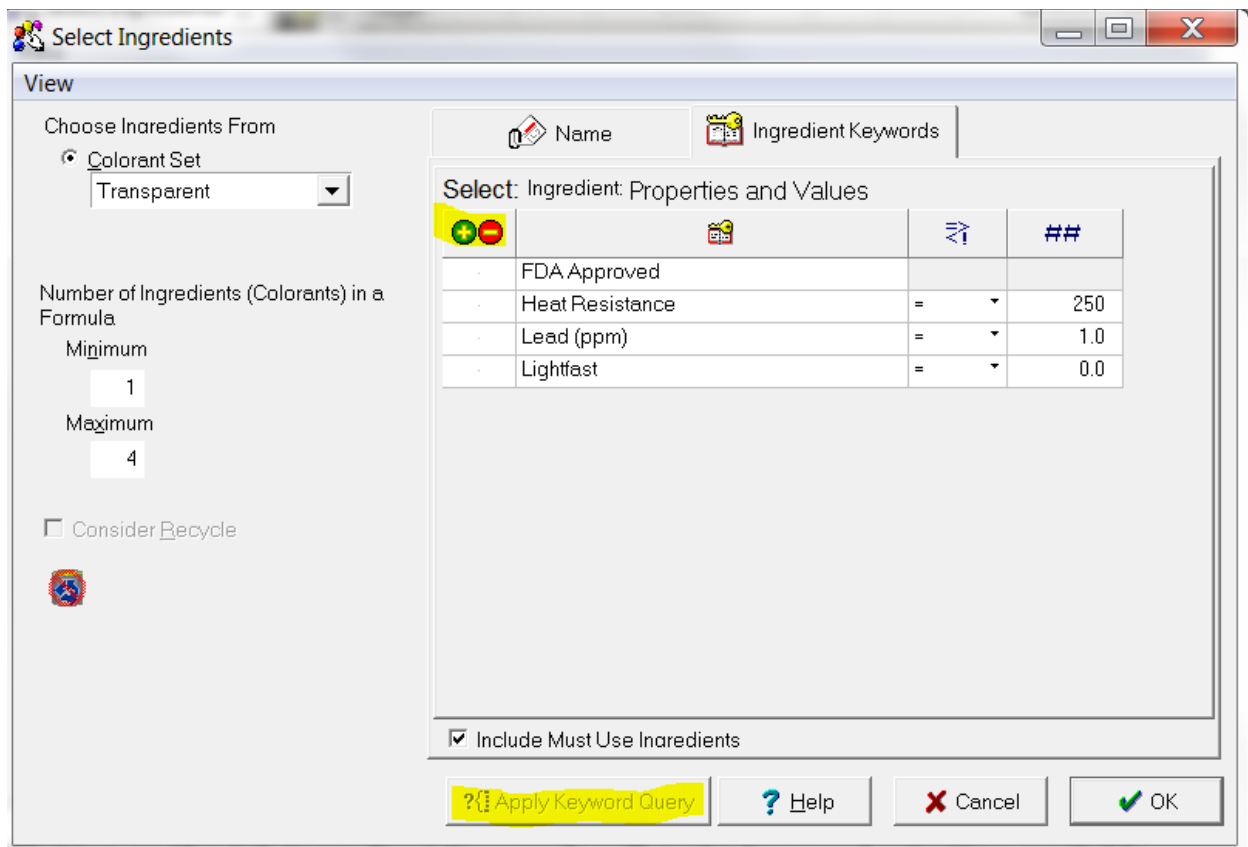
Select Ingredients

View

Choose Ingredients From

Colorant Set

Transparent

Number of Ingredients (Colorants) in a Formula

Minimum

1

Maximum

4

Consider Recycle

Name

Ingredient Keywords

Select: Ingredient: Properties and Values

|  |  |  | ## |
|---|---|---|---|
|  | FDA Approved |  |  |
|  | Heat Resistance | = | 250 |
|  | Lead (ppm) | = | 1.0 |
|  | Lightfast | = | 0.0 |

Include Must Use Ingredients

Apply Keyword Query

Help

Cancel

OK